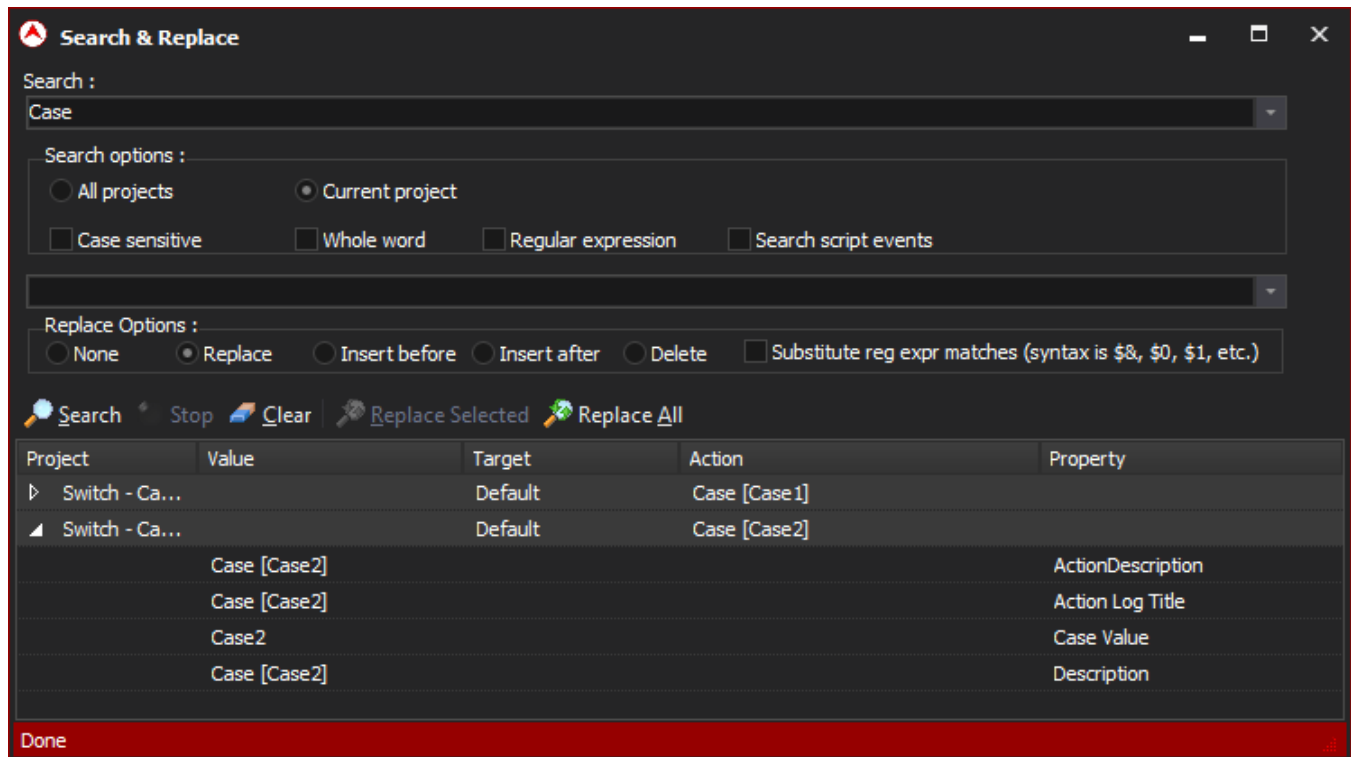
Search & Replace

Search :

Case

Search options :

All projects

Current project

Case sensitive

Whole word

Regular expression

Search script events

Replace Options :

None

Replace

Insert before

Insert after

Delete

Substitute reg expr matches (syntax is $&, $0, $1, etc.)

Search Stop Clear Replace Selected Replace All

| Project | Value | Target | Action | Property |
|---|---|---|---|---|
| Switch - Ca... | | Default | Case [Case1] | |
| Switch - Ca... | | Default | Case [Case2] | |
| | Case [Case2] | | | ActionDescription |
| | Case [Case2] | | | Action Log Title |
| | Case2 | | | Case Value |
| | Case [Case2] | | | Description |

Done